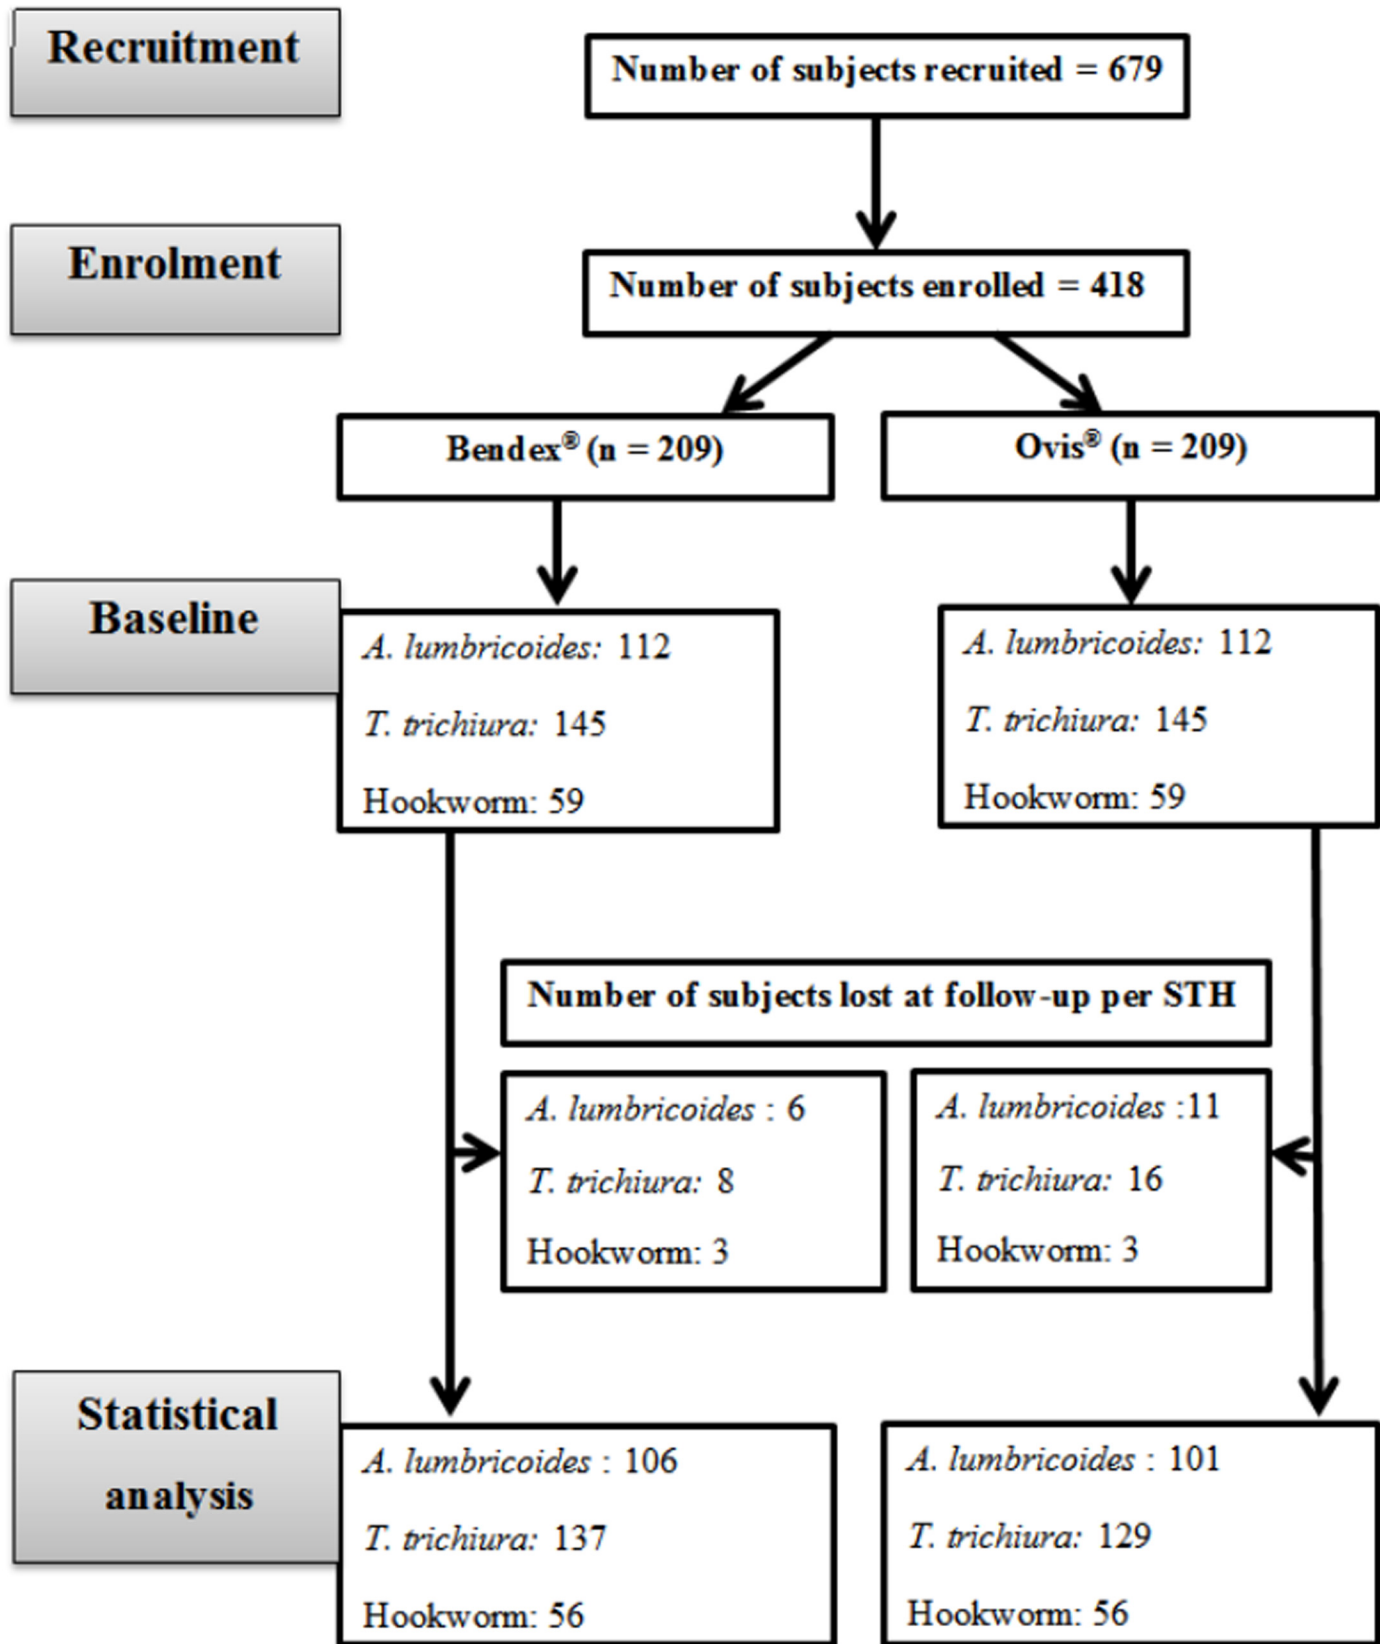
Recruitment

Number of subjects recruited = 679

Enrolment

Number of subjects enrolled = 418

Bendex® (n = 209)

Ovis® (n = 209)

Baseline

A. lumbricoides: 112

T. trichiura: 145

Hookworm: 59

A. lumbricoides: 112

T. trichiura: 145

Hookworm: 59

Number of subjects lost at follow-up per STH

A. lumbricoides : 6

T. trichiura: 8

Hookworm: 3

A. lumbricoides :11

T. trichiura: 16

Hookworm: 3

Statistical analysis

A. lumbricoides : 106

T. trichiura: 137

Hookworm: 56

A. lumbricoides : 101

T. trichiura: 129

Hookworm: 56